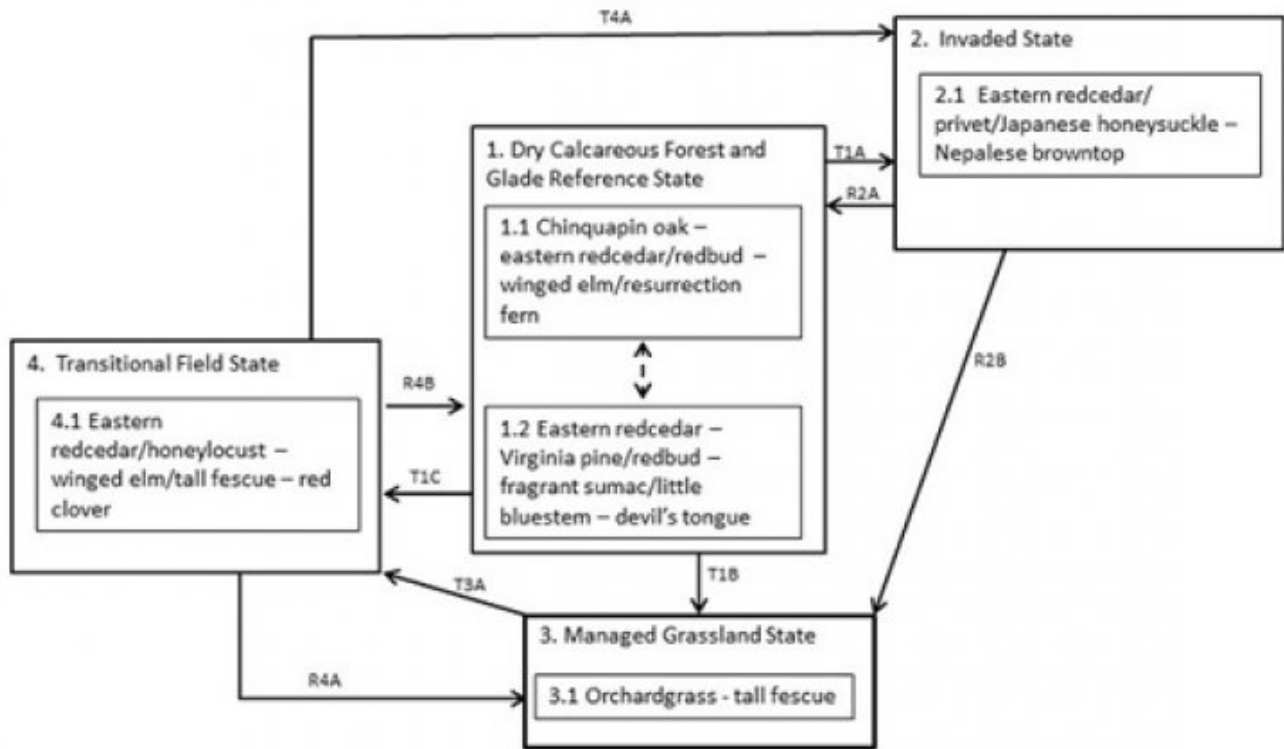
T4A

2. Invaded State

2.1 Eastern redcedar/ privet/Japanese honeysuckle – Nepalese browntop

1. Dry Calcareous Forest and Glade Reference State

T1A

R2A

1.1 Chinquapin oak – eastern redcedar/redbud – winged elm/resurrection fern

4. Transitional Field State

R4B

R2B

4.1 Eastern redcedar/honeylocust – winged elm/tall fescue – red clover

1.2 Eastern redcedar – Virginia pine/redbud – fragrant sumac/little bluestem – devil's tongue

T1C

T3A

T1B

3. Managed Grassland State

R4A

3.1 Orchardgrass - tall fescue